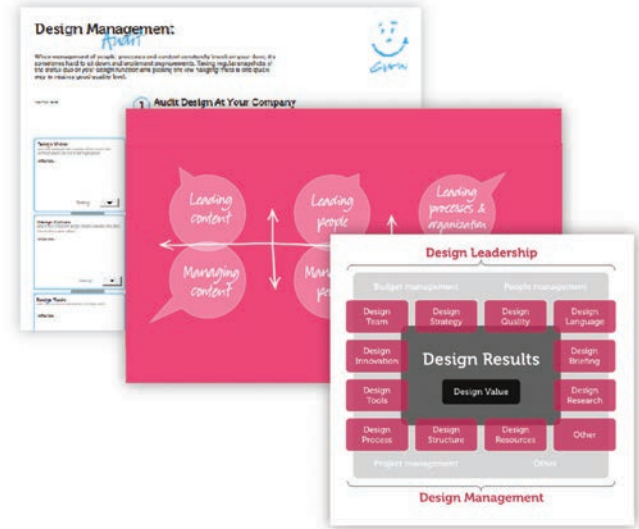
Design Management: Audit

When management of people, processes and content constantly knock on your door, it's sometimes hard to sit down and implement improvements. Taking regular snapshots of the status quo of your design function and picking the low hanging fruit is one quick way to improve your quality level.

1 Audit Design At Your Company

Design Vision

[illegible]

Design Culture

Design Team

Leading content

Leading people

Leading processes & organisation

Managing content

Man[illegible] pe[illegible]

Design Leadership

Budget management

People management

Design Team

Design Strategy

Design Quality

Design Language

Design Innovation

Design Results

Design Briefing

Design Tools

Design Value

Design Research

Design Process

Design Structure

Design Resources

Other

Project management

Other

Design Management